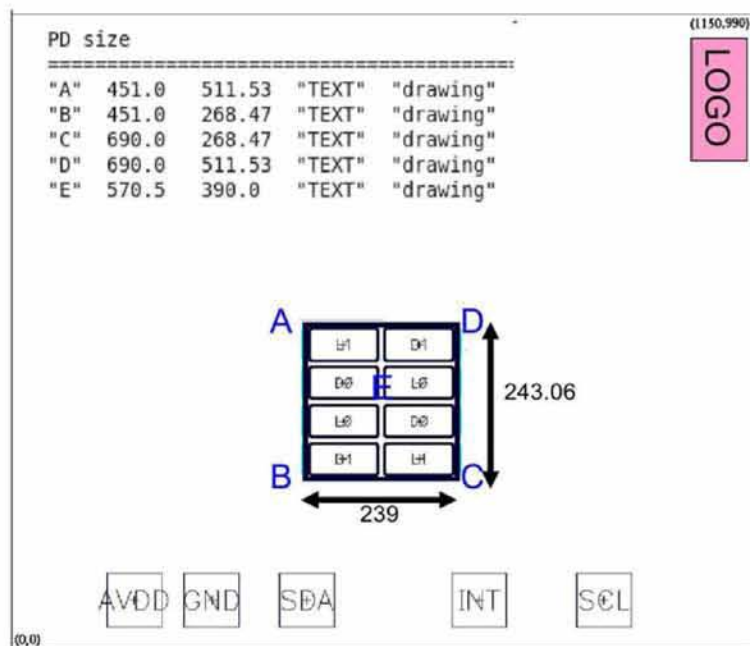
PD size
========================================

| "A" | 451.0 | 511.53 | "TEXT" | "drawing" |
|---|---|---|---|---|
| "B" | 451.0 | 268.47 | "TEXT" | "drawing" |
| "C" | 690.0 | 268.47 | "TEXT" | "drawing" |
| "D" | 690.0 | 511.53 | "TEXT" | "drawing" |
| "E" | 570.5 | 390.0 | "TEXT" | "drawing" |

(1150,990)

LOGO

A

D

B

C

E

L1 D1

D0 L0

L0 D0

D1 L1

243.06

239

AVDD GND SDA INT SCL

(0,0)